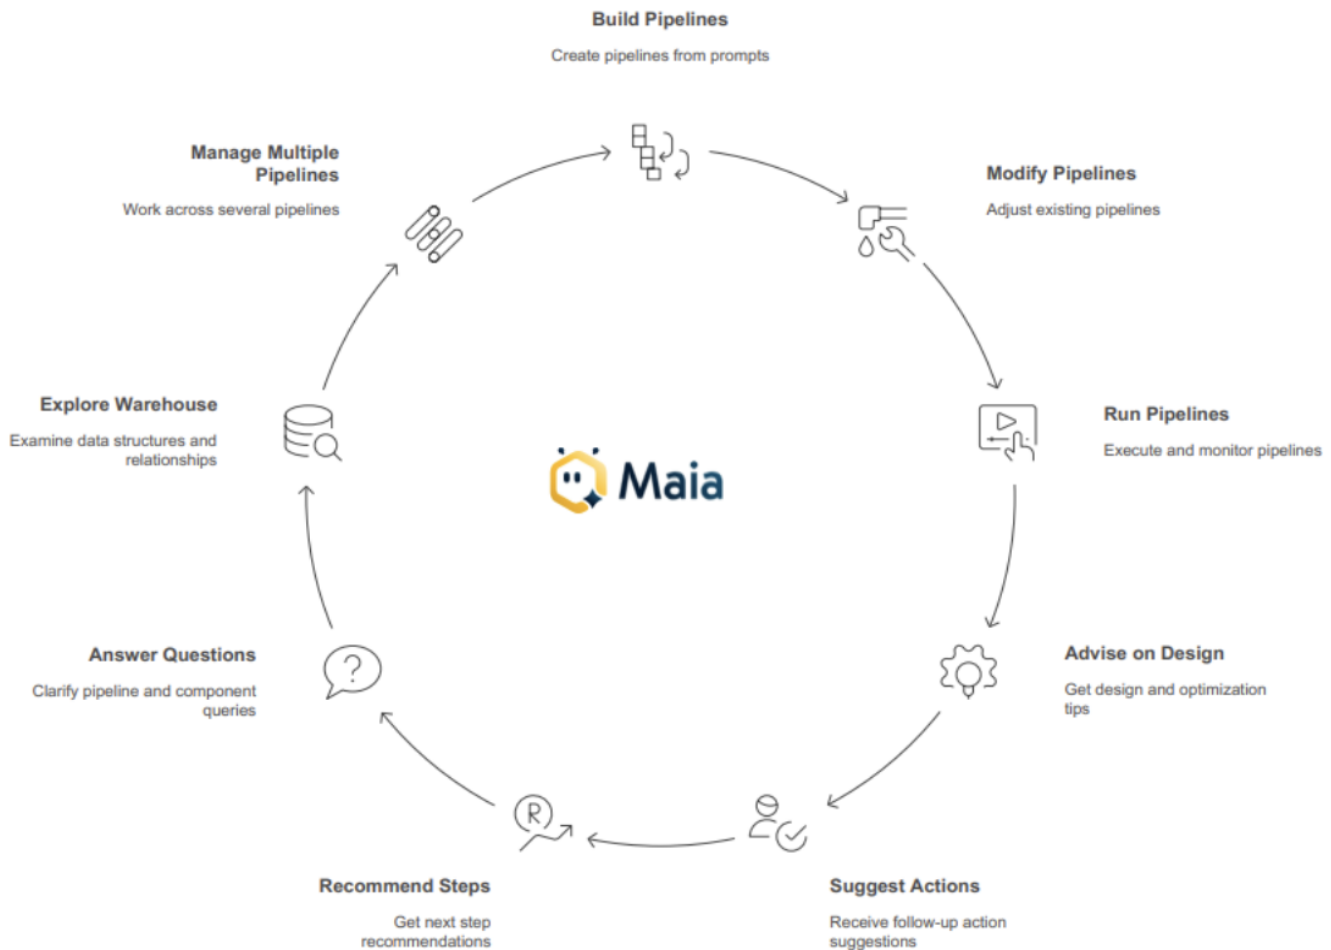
Build Pipelines

Create pipelines from prompts

Manage Multiple Pipelines

Work across several pipelines

Modify Pipelines

Adjust existing pipelines

Explore Warehouse

Examine data structures and relationships

Maia

Run Pipelines

Execute and monitor pipelines

Answer Questions

Clarify pipeline and component queries

Advise on Design

Get design and optimization tips

Recommend Steps

Get next step recommendations

Suggest Actions

Receive follow-up action suggestions